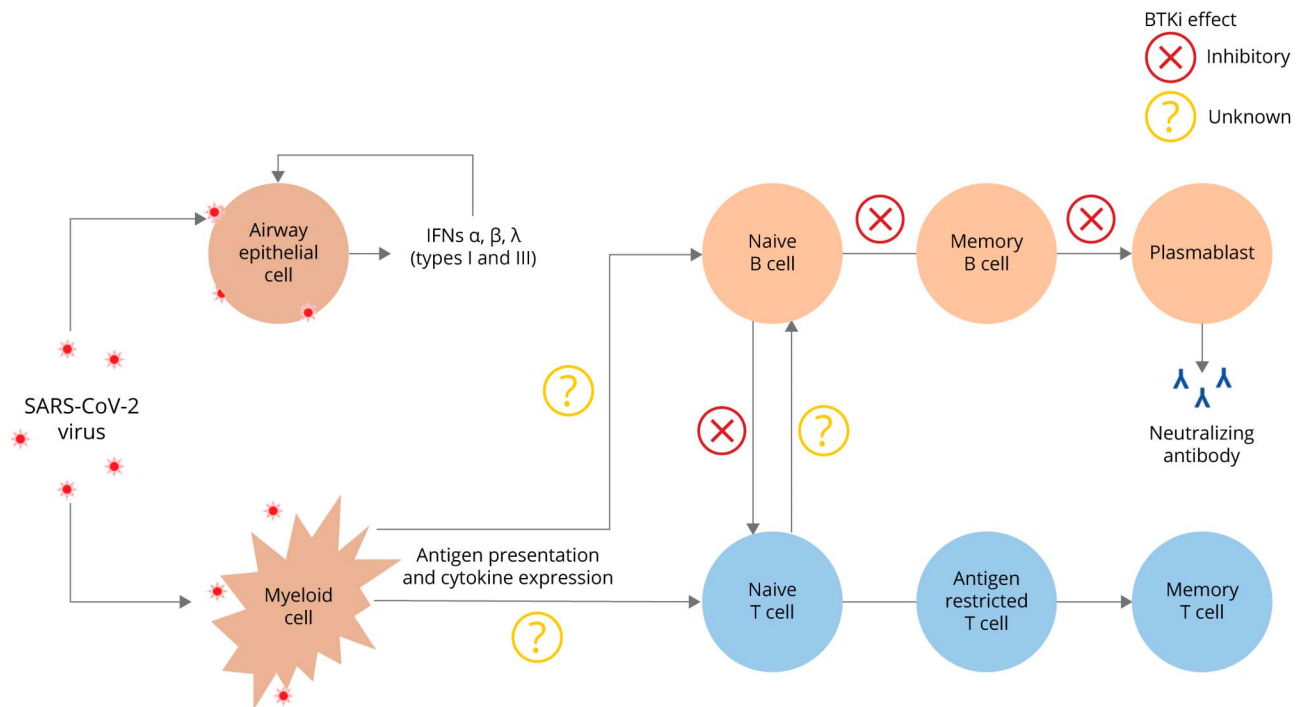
BTKi effect
Inhibitory
?
Unknown

Airway epithelial cell

IFNs α, β, λ (types I and III)

SARS-CoV-2 virus

?

Naive B cell

Memory B cell

Plasmablast

Neutralizing antibody

?

Myeloid cell

Antigen presentation and cytokine expression

?

Naive T cell

Antigen restricted T cell

Memory T cell